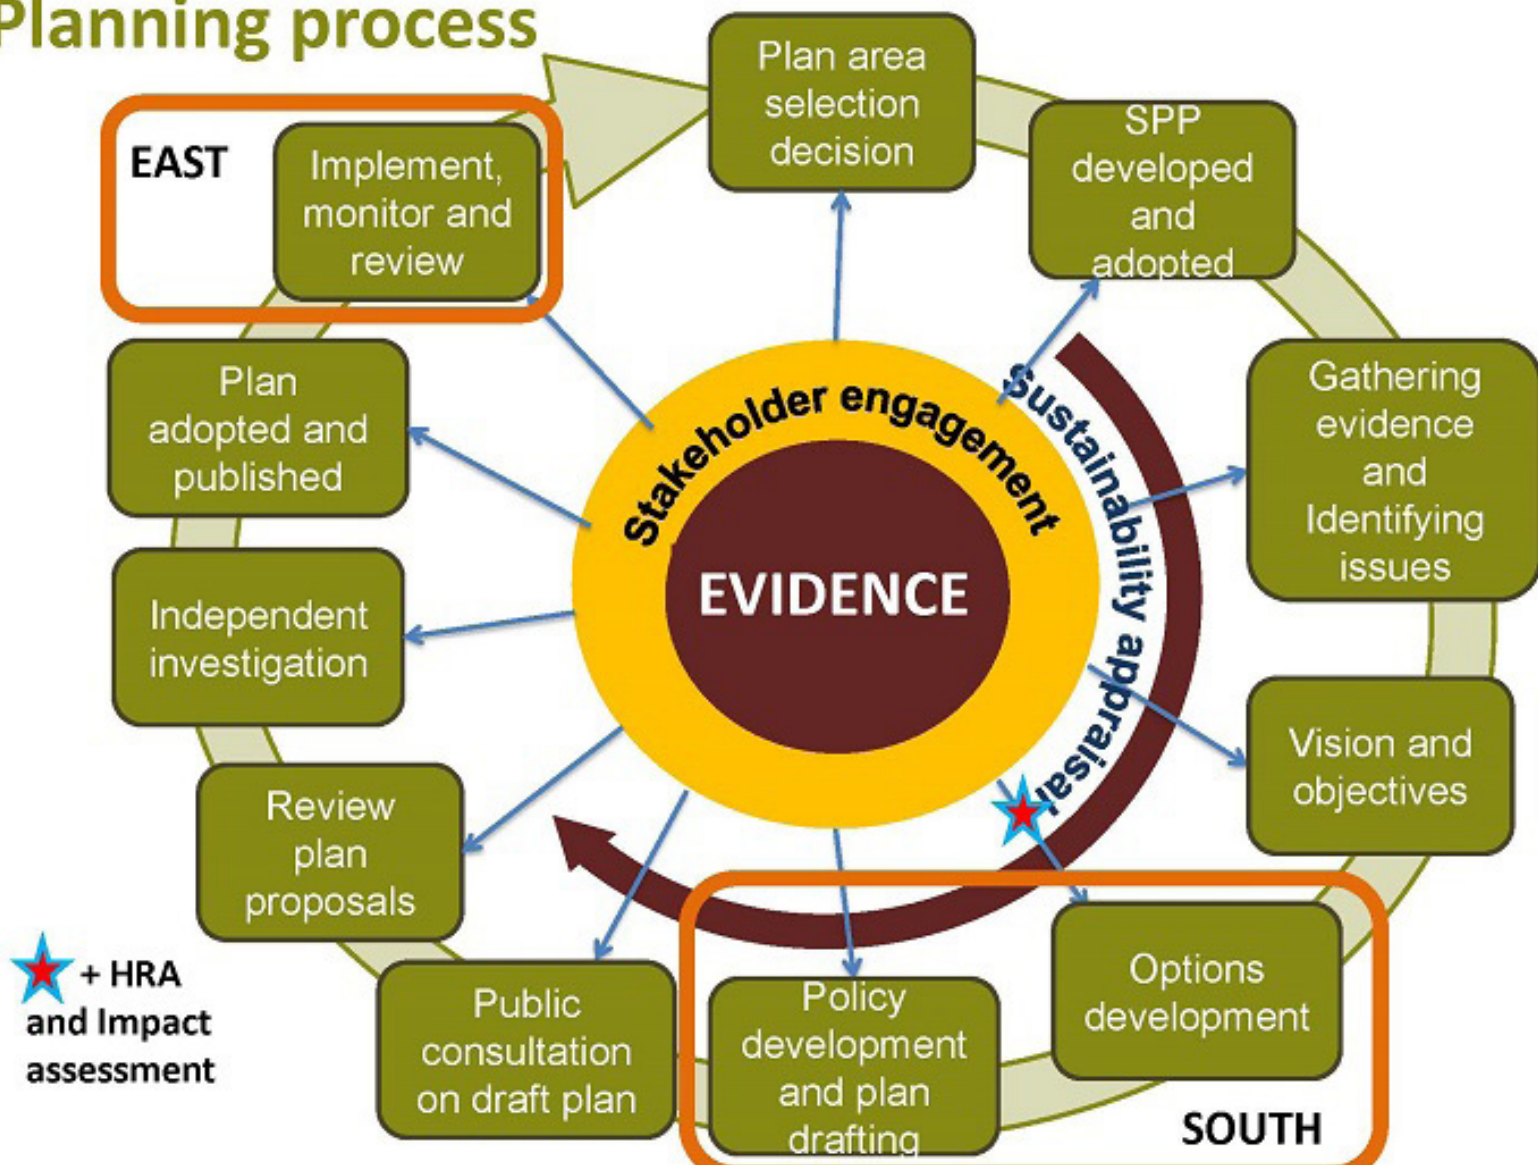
Planning process

Plan area selection decision

SPP developed and adopted

Gathering evidence and Identifying issues

Vision and objectives

Options development

SOUTH

Policy development and plan drafting

Public consultation on draft plan

Review plan proposals

Independent investigation

Plan adopted and published

EAST

Implement, monitor and review

Stakeholder engagement

EVIDENCE

Sustainability appraisal

+ HRA and Impact assessment